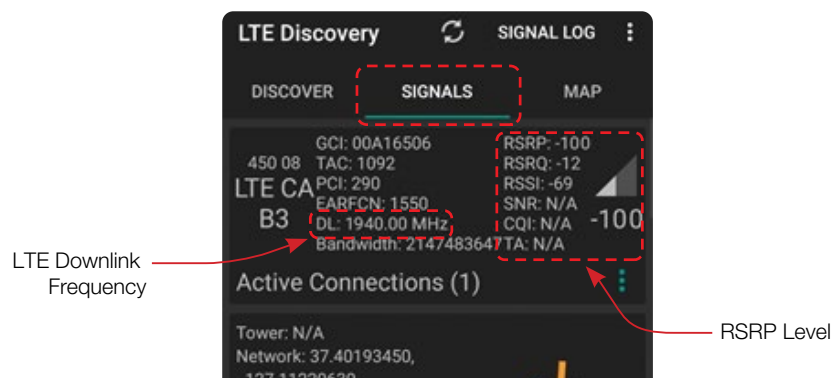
LTE Discovery SIGNAL LOG

DISCOVER SIGNALS MAP

450 08
LTE CA
B3

GCI: 00A16506
TAC: 1092
PCI: 290
EARFCN: 1550
DL: 1940.00 MHz
Bandwidth: 2147483647

RSRP: -100
RSRQ: -12
RSSI: -69
SNR: N/A
CQI: N/A
TA: N/A

-100

Active Connections (1)

Tower: N/A
Network: 37.40193450,
-127.11229639

LTE Downlink Frequency

RSRP Level